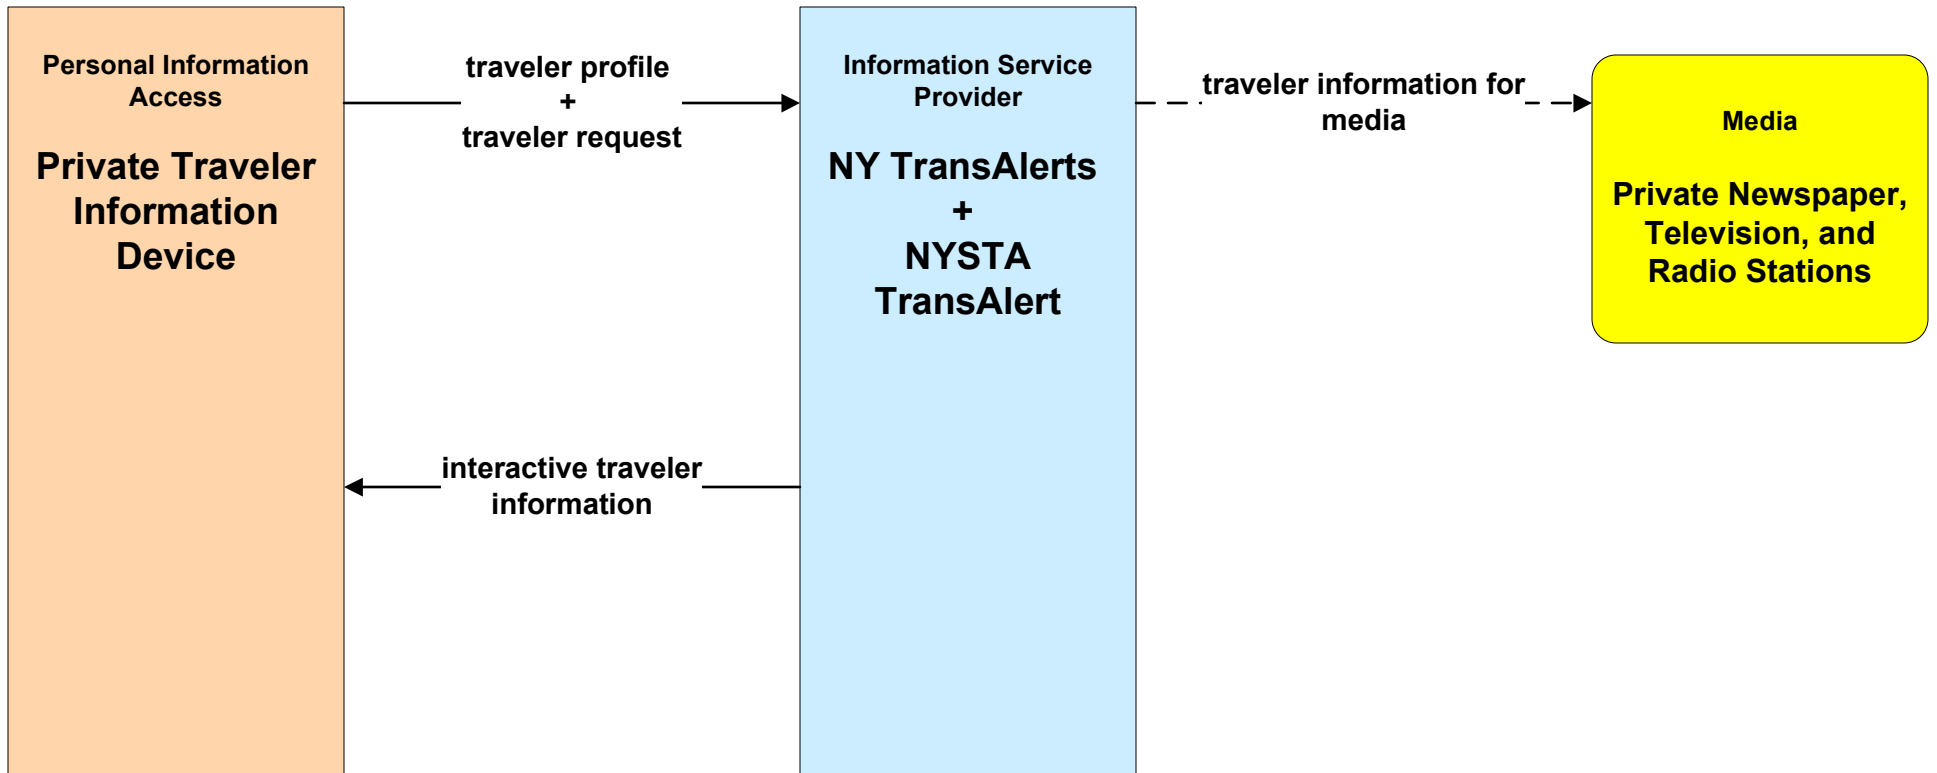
Personal Information Access

Private Traveler Information Device

traveler profile
+
traveler request

Information Service Provider

NY TransAlerts
+
NYSTA TransAlert

traveler information for media

Media

Private Newspaper, Television, and Radio Stations

interactive traveler information